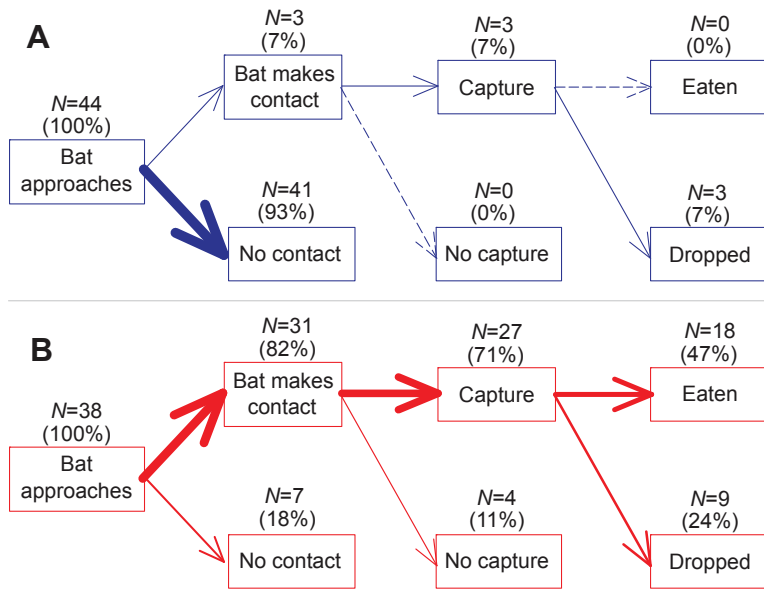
A

N=44
(100%)
Bat approaches

N=3
(7%)
Bat makes contact

N=41
(93%)
No contact

N=3
(7%)
Capture

N=0
(0%)
No capture

N=0
(0%)
Eaten

N=3
(7%)
Dropped

B

N=38
(100%)
Bat approaches

N=31
(82%)
Bat makes contact

N=7
(18%)
No contact

N=27
(71%)
Capture

N=4
(11%)
No capture

N=18
(47%)
Eaten

N=9
(24%)
Dropped